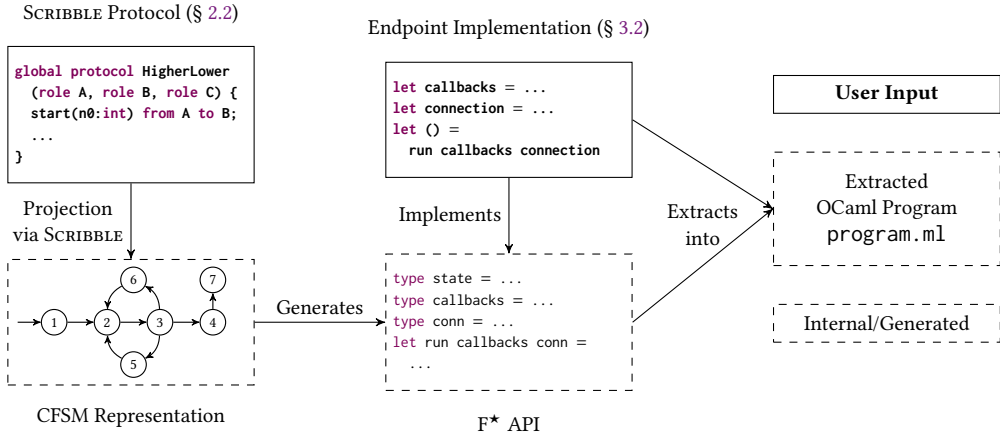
Scribble Protocol (§ 2.2)

global protocol HigherLower
(role A, role B, role C) {
start(n0:int) from A to B;
...
}

Projection via Scribble

1 2 3 4 5 6 7

CFSM Representation

Endpoint Implementation (§ 3.2)

let callbacks = ...
let connection = ...
let () =
run callbacks connection

Implements

Generates

type state = ...
type callbacks = ...
type conn = ...
let run callbacks conn =
...

F$^\star$ API

Extracts into

User Input

Extracted OCaml Program program.ml

Internal/Generated